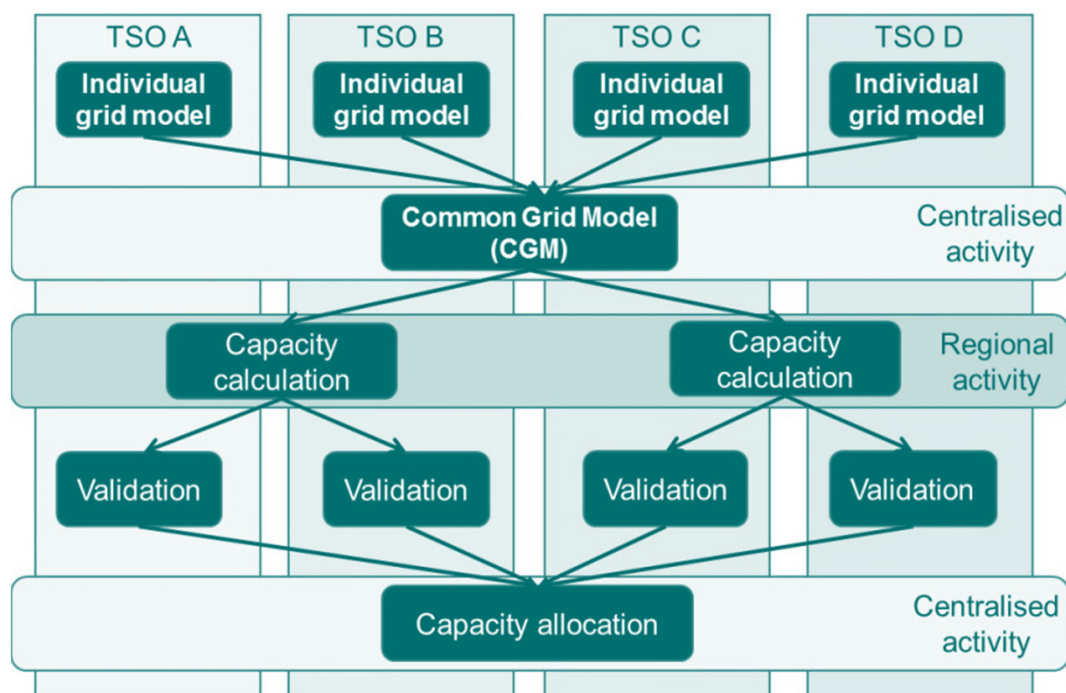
TSO A
Individual grid model

TSO B
Individual grid model

TSO C
Individual grid model

TSO D
Individual grid model

Common Grid Model (CGM)

Centralised activity

Capacity calculation

Capacity calculation

Regional activity

Validation

Validation

Validation

Validation

Capacity allocation

Centralised activity